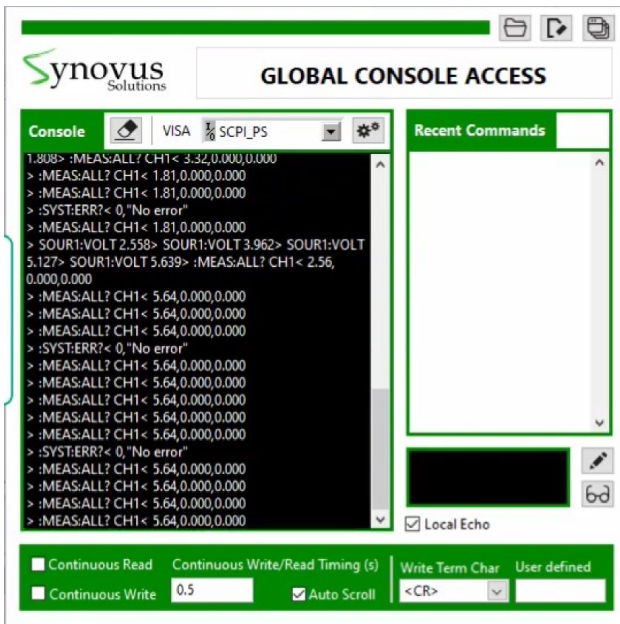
Synovus Solutions

GLOBAL CONSOLE ACCESS

Console

VISA

SCPI_PS

1.808> :MEAS:ALL? CH1< 3.32,0.000,0.000
> :MEAS:ALL? CH1< 1.81,0.000,0.000
> :MEAS:ALL? CH1< 1.81,0.000,0.000
> :SYST:ERR?< 0,"No error"
> :MEAS:ALL? CH1< 1.81,0.000,0.000
> SOUR1:VOLT 2.558> SOUR1:VOLT 3.962> SOUR1:VOLT 5.127> SOUR1:VOLT 5.639> :MEAS:ALL? CH1< 2.56, 0.000,0.000
> :MEAS:ALL? CH1< 5.64,0.000,0.000
> :MEAS:ALL? CH1< 5.64,0.000,0.000
> :MEAS:ALL? CH1< 5.64,0.000,0.000
> :SYST:ERR?< 0,"No error"
> :MEAS:ALL? CH1< 5.64,0.000,0.000
> :MEAS:ALL? CH1< 5.64,0.000,0.000
> :MEAS:ALL? CH1< 5.64,0.000,0.000
> :MEAS:ALL? CH1< 5.64,0.000,0.000
> :MEAS:ALL? CH1< 5.64,0.000,0.000
> :SYST:ERR?< 0,"No error"
> :MEAS:ALL? CH1< 5.64,0.000,0.000
> :MEAS:ALL? CH1< 5.64,0.000,0.000
> :MEAS:ALL? CH1< 5.64,0.000,0.000
> :MEAS:ALL? CH1< 5.64,0.000,0.000

Recent Commands

Local Echo

Continuous Read
Continuous Write
Continuous Write/Read Timing (s)
0.5
Auto Scroll
Write Term Char
<CR>
User defined